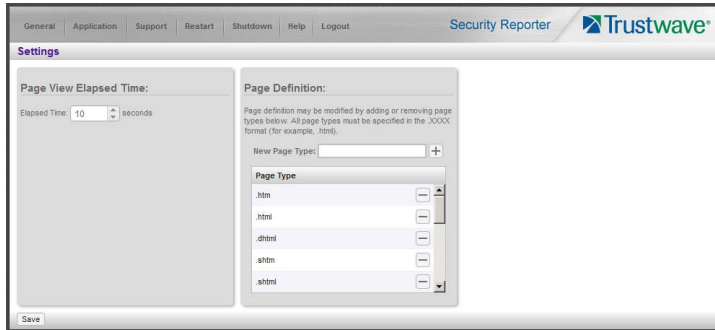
General | Application | Support | Restart | Shutdown | Help | Logout

Security Reporter

Trustwave®

Settings

Page View Elapsed Time:

Elapsed Time: 10 seconds

Page Definition:

Page definition may be modified by adding or removing page types below. All page types must be specified in the .XXXX format (for example, .html).

New Page Type:

| Page Type |
|---|
| .htm |
| .html |
| .dhtml |
| .shtm |
| .shtml |

Save